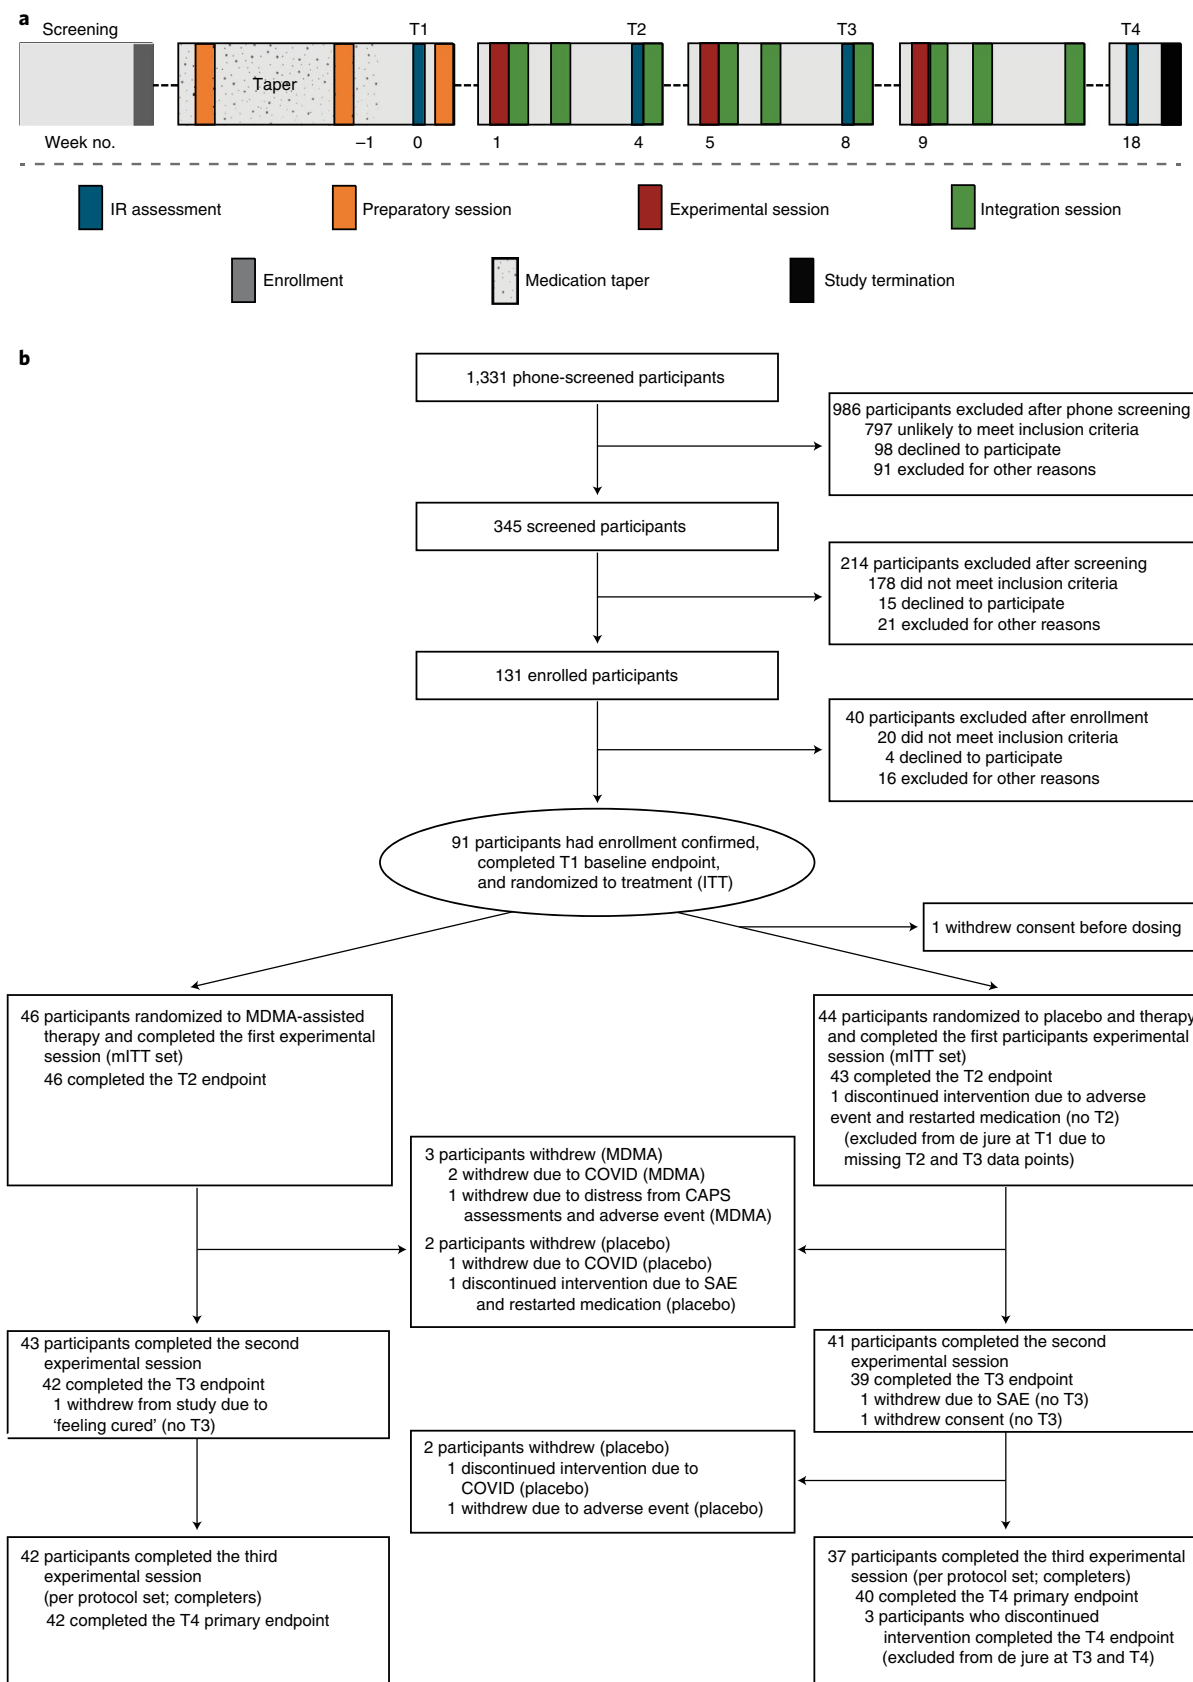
a

Screening

Taper

T1

T2

T3

T4

Week no. –1 0 1 4 5 8 9 18

IR assessment

Preparatory session

Experimental session

Integration session

Enrollment

Medication taper

Study termination

b

1,331 phone-screened participants

986 participants excluded after phone screening
797 unlikely to meet inclusion criteria
98 declined to participate
91 excluded for other reasons

345 screened participants

214 participants excluded after screening
178 did not meet inclusion criteria
15 declined to participate
21 excluded for other reasons

131 enrolled participants

40 participants excluded after enrollment
20 did not meet inclusion criteria
4 declined to participate
16 excluded for other reasons

91 participants had enrollment confirmed, completed T1 baseline endpoint, and randomized to treatment (ITT)

1 withdrew consent before dosing

46 participants randomized to MDMA-assisted therapy and completed the first experimental session (mITT set)
46 completed the T2 endpoint

44 participants randomized to placebo and therapy and completed the first participants experimental session (mITT set)
43 completed the T2 endpoint
1 discontinued intervention due to adverse event and restarted medication (no T2)
(excluded from de jure at T1 due to missing T2 and T3 data points)

3 participants withdrew (MDMA)
2 withdrew due to COVID (MDMA)
1 withdrew due to distress from CAPS assessments and adverse event (MDMA)
2 participants withdrew (placebo)
1 withdrew due to COVID (placebo)
1 discontinued intervention due to SAE and restarted medication (placebo)

43 participants completed the second experimental session
42 completed the T3 endpoint
1 withdrew from study due to ‘feeling cured’ (no T3)

41 participants completed the second experimental session
39 completed the T3 endpoint
1 withdrew due to SAE (no T3)
1 withdrew consent (no T3)

2 participants withdrew (placebo)
1 discontinued intervention due to COVID (placebo)
1 withdrew due to adverse event (placebo)

42 participants completed the third experimental session
(per protocol set; completers)
42 completed the T4 primary endpoint

37 participants completed the third experimental session (per protocol set; completers)
40 completed the T4 primary endpoint
3 participants who discontinued intervention completed the T4 endpoint
(excluded from de jure at T3 and T4)